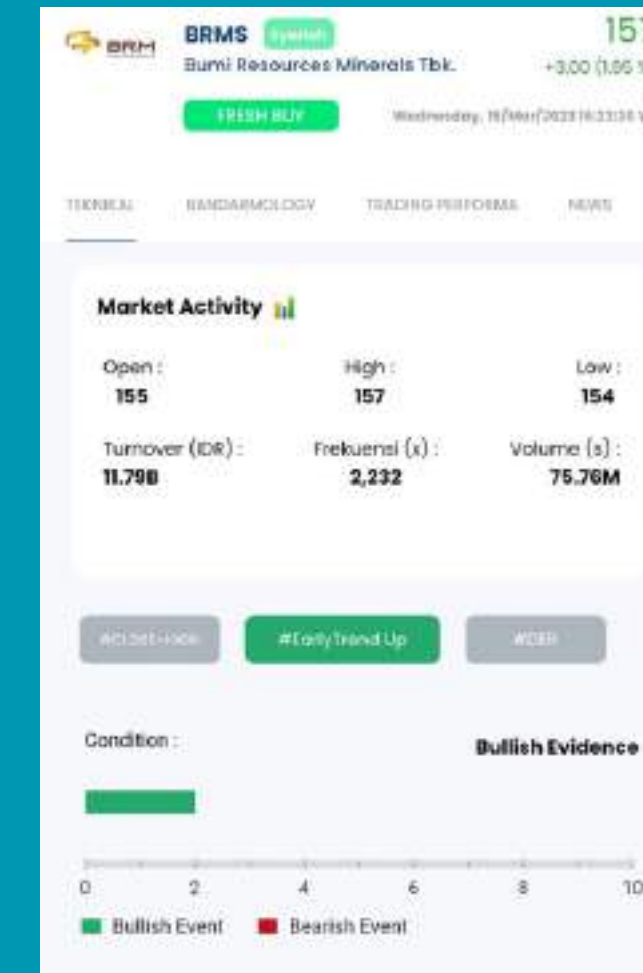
BRM

BRMS Syariah

Bumi Resources Minerals Tbk.

15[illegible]

+3,00 (1,95 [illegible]

FRESH BUY

Wednesday, 15/Mar/2023 16:33:35 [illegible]

TEKNIKAL BANDARMOLOGY TRADING PERFORMA NEWS

Market Activity

Open : 155

High : 157

Low : 154

Turnover (IDR) : 11.79B

Frekuensi (x) : 2,232

Volume (s) : 75.76M

#IDX30-HKK #Early Trend Up #DER

Condition :

Bullish Evidence

0 2 4 6 8 10

Bullish Event Bearish Event